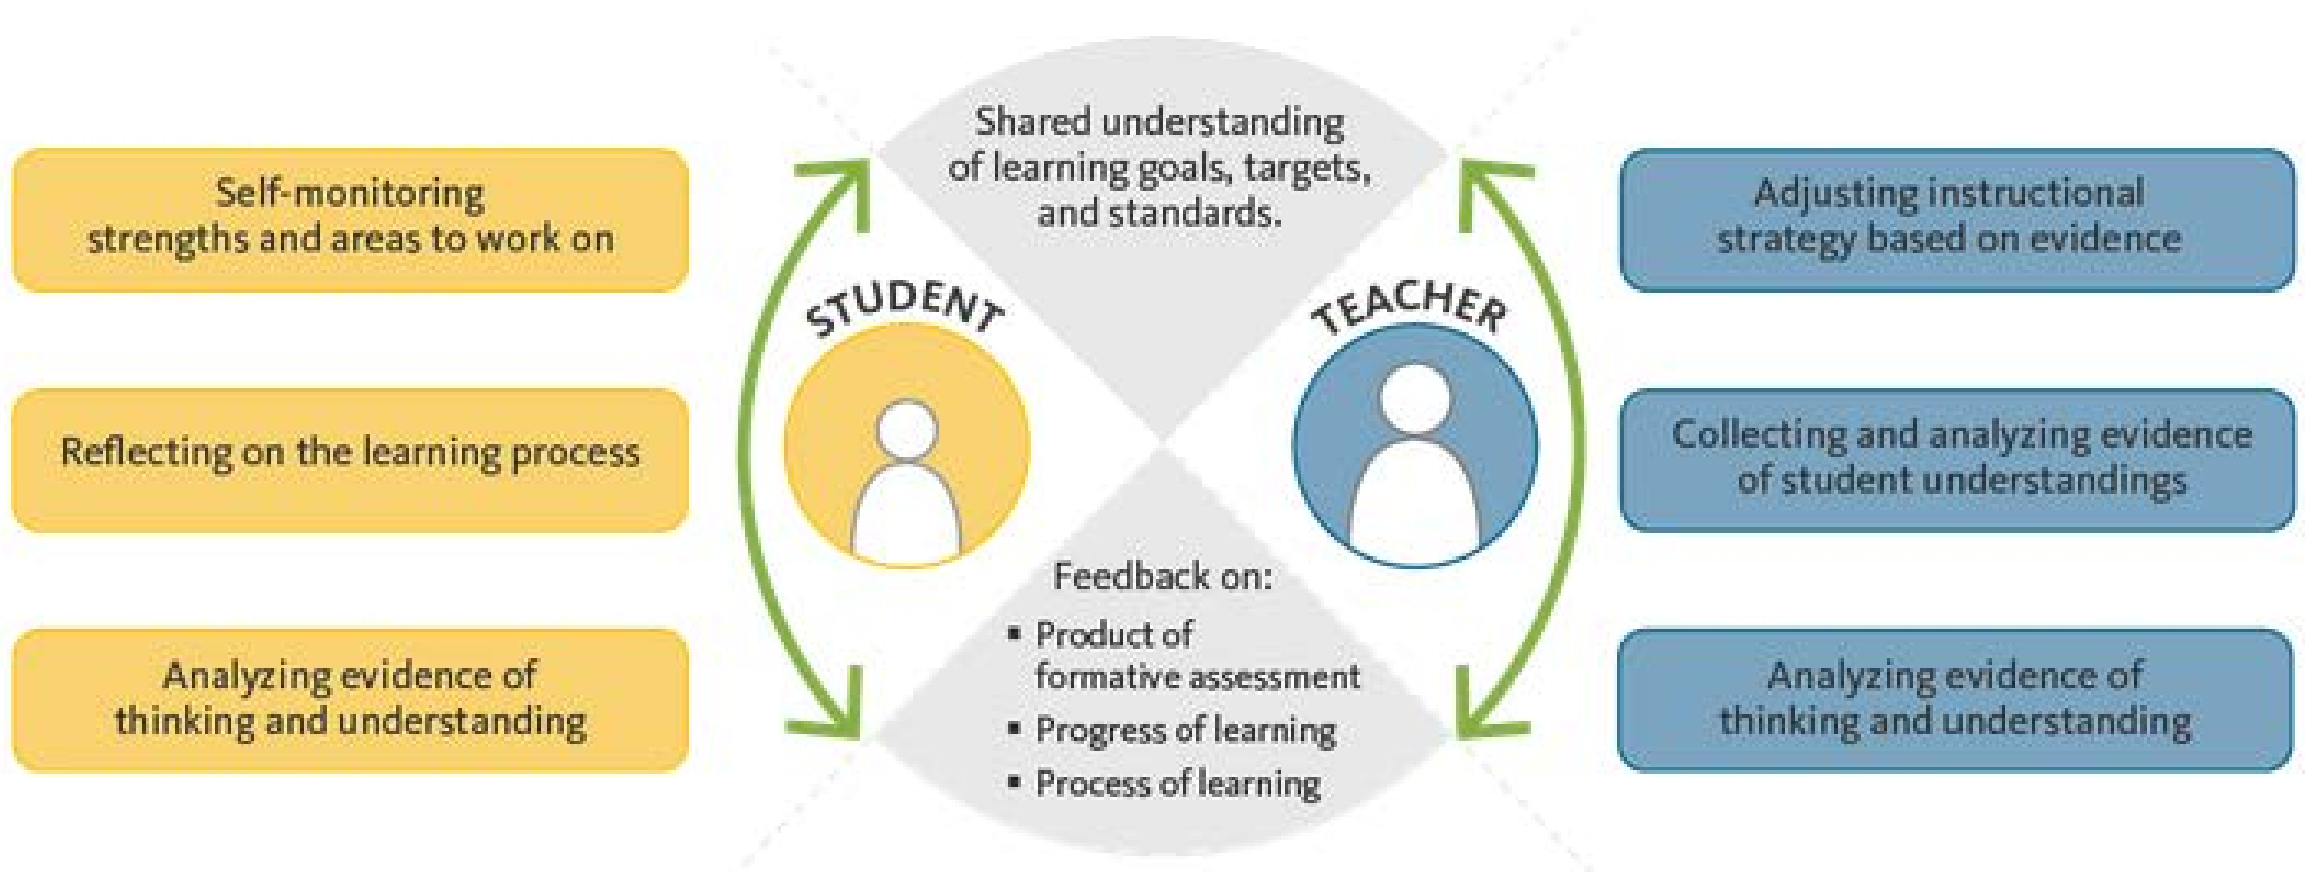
Self-monitoring strengths and areas to work on

Reflecting on the learning process

Analyzing evidence of thinking and understanding

Shared understanding of learning goals, targets, and standards.

STUDENT

TEACHER

Feedback on:
- Product of formative assessment
- Progress of learning
- Process of learning

Adjusting instructional strategy based on evidence

Collecting and analyzing evidence of student understandings

Analyzing evidence of thinking and understanding